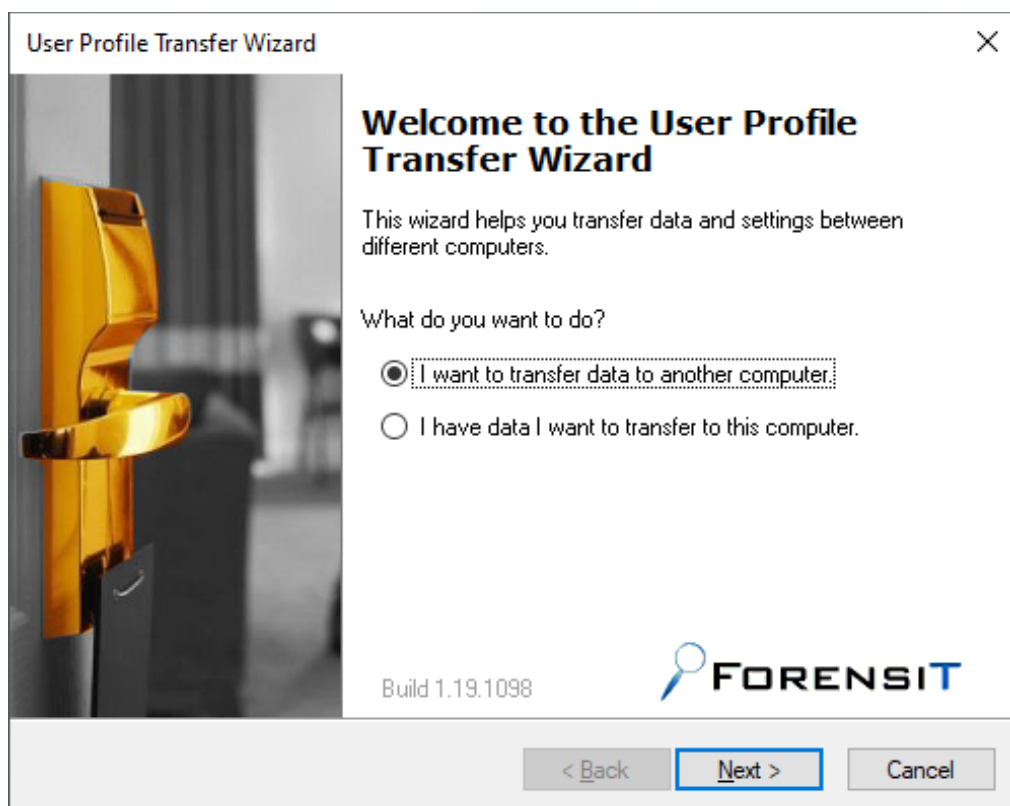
User Profile Transfer Wizard

×

Welcome to the User Profile Transfer Wizard

This wizard helps you transfer data and settings between different computers.

What do you want to do?

I want to transfer data to another computer.

I have data I want to transfer to this computer.

Build 1.19.1098

FORENSIT

< Back

Next >

Cancel